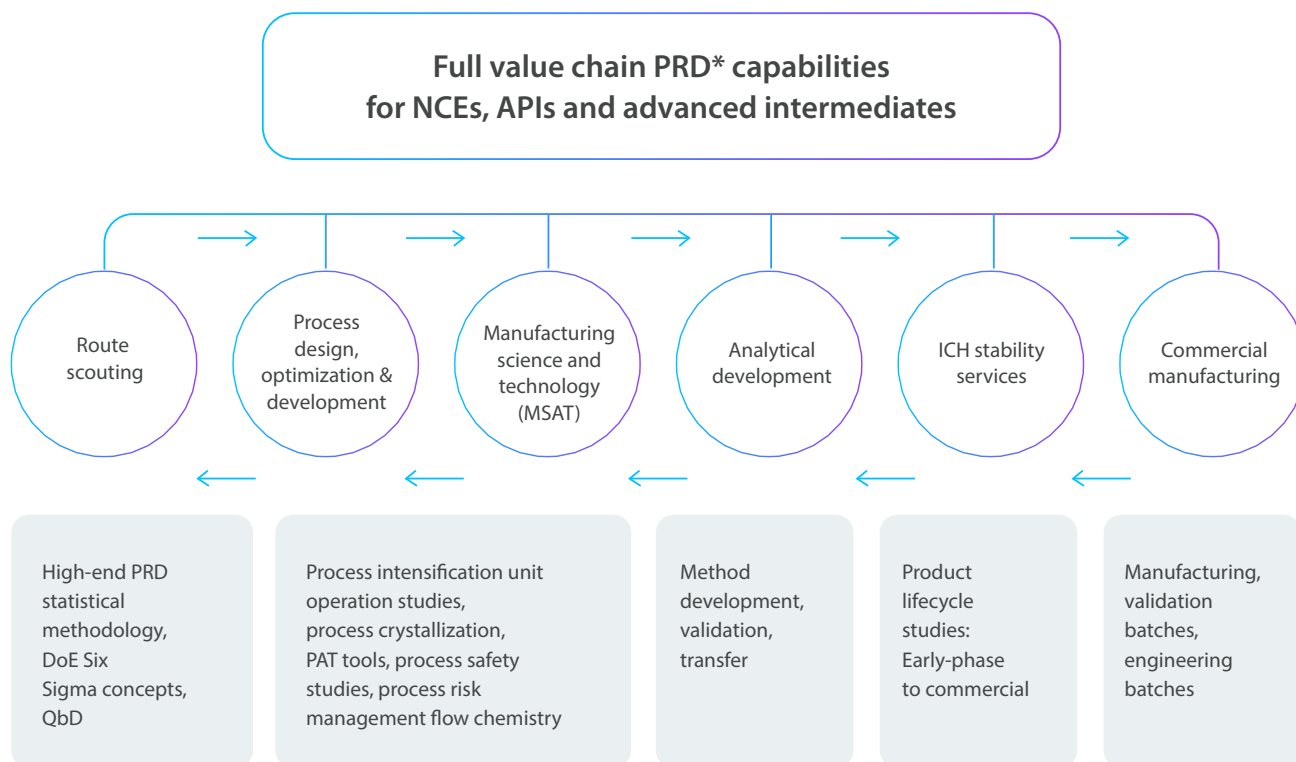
Full value chain PRD* capabilities for NCEs, APIs and advanced intermediates

Route scouting

Process design, optimization & development

Manufacturing science and technology (MSAT)

Analytical development

ICH stability services

Commercial manufacturing

High-end PRD statistical methodology, DoE Six Sigma concepts, QbD

Process intensification unit operation studies, process crystallization, PAT tools, process safety studies, process risk management flow chemistry

Method development, validation, transfer

Product lifecycle studies: Early-phase to commercial

Manufacturing, validation batches, engineering batches